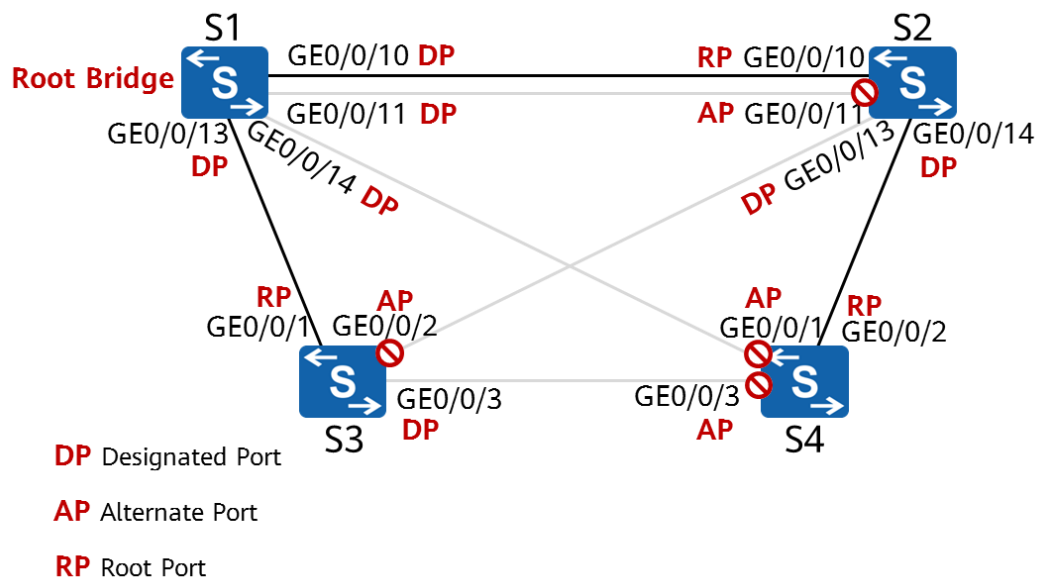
S1

Root Bridge

GE0/0/10 DP

GE0/0/11 DP

GE0/0/13 DP

GE0/0/14 DP

S2

RP GE0/0/10

AP GE0/0/11

GE0/0/14 DP

DP GE0/0/13

RP GE0/0/1

AP GE0/0/2

S3

GE0/0/3 DP

AP GE0/0/1

RP GE0/0/2

GE0/0/3 AP

S4

DP Designated Port

AP Alternate Port

RP Root Port